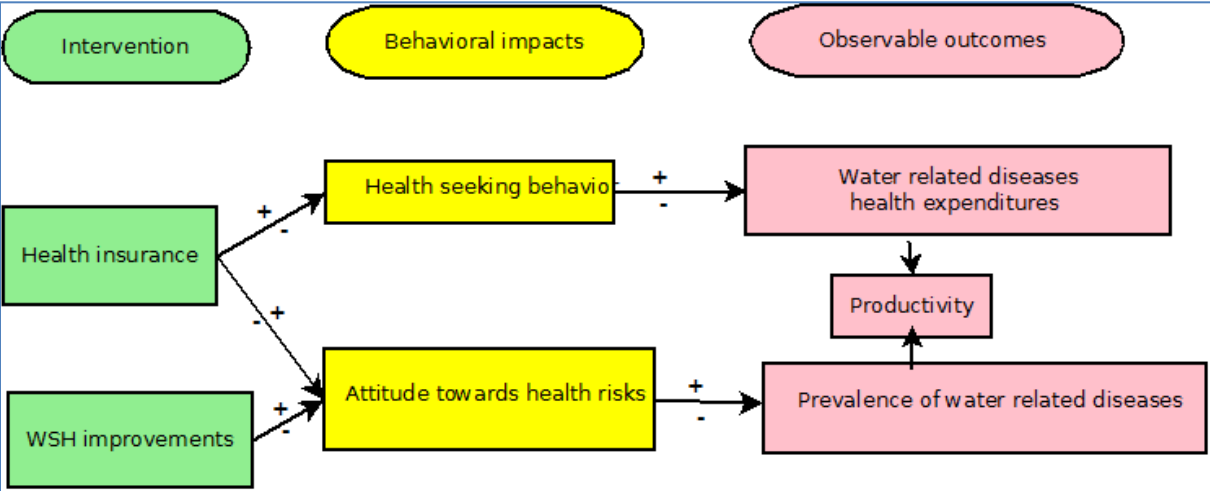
Intervention

Behavioral impacts

Observable outcomes

Health seeking behavio

+
-

Water related diseases health expenditures

+
-

Health insurance

Productivity

- +

Attitude towards health risks

+
-

Prevalence of water related diseases

+
-

WSH improvements